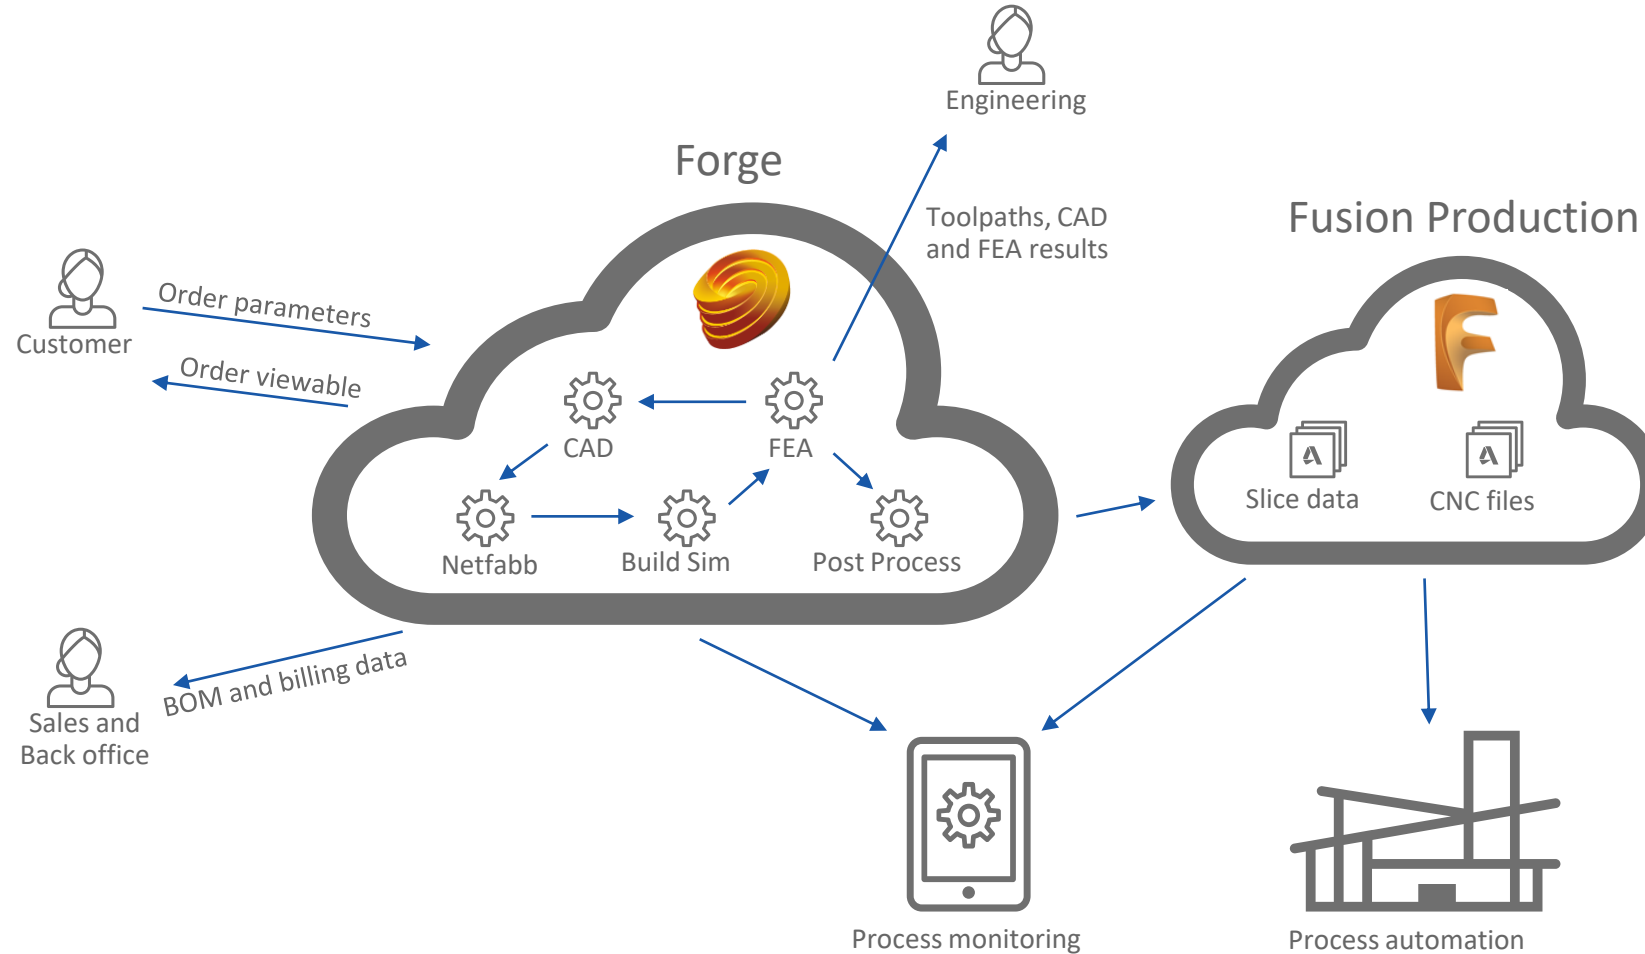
Engineering

Forge

Toolpaths, CAD and FEA results

Fusion Production

Customer

Order parameters

Order viewable

CAD

FEA

Netfabb

Build Sim

Post Process

Slice data

CNC files

Sales and Back office

BOM and billing data

Process monitoring

Process automation